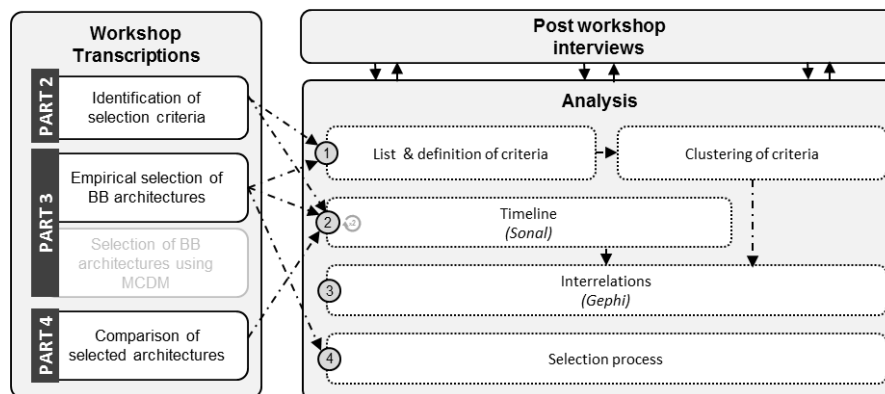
Workshop Transcriptions

PART 2

Identification of selection criteria

PART 3

Empirical selection of BB architectures

Selection of BB architectures using MCDM

PART 4

Comparison of selected architectures

Post workshop interviews

Analysis

1

List & definition of criteria

Clustering of criteria

2

Timeline
*(Sonal)*

3

Interrelations
*(Gephi)*

4

Selection process